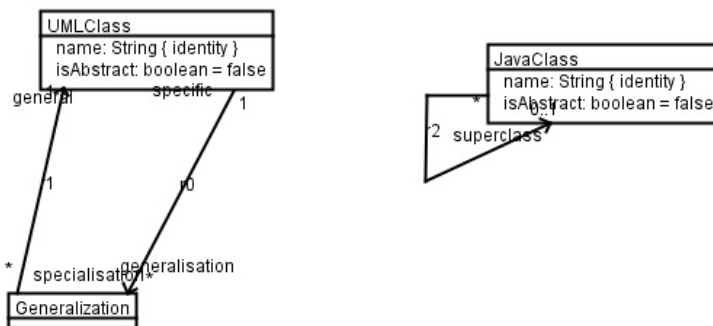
UMLClass
name: String { identity }
isAbstract: boolean = false

general
1
specific
1

1
r0

*
specialisation
*
generalisation

Generalization

JavaClass
name: String { identity }
isAbstract: boolean = false

*
0..1
r2
superclass